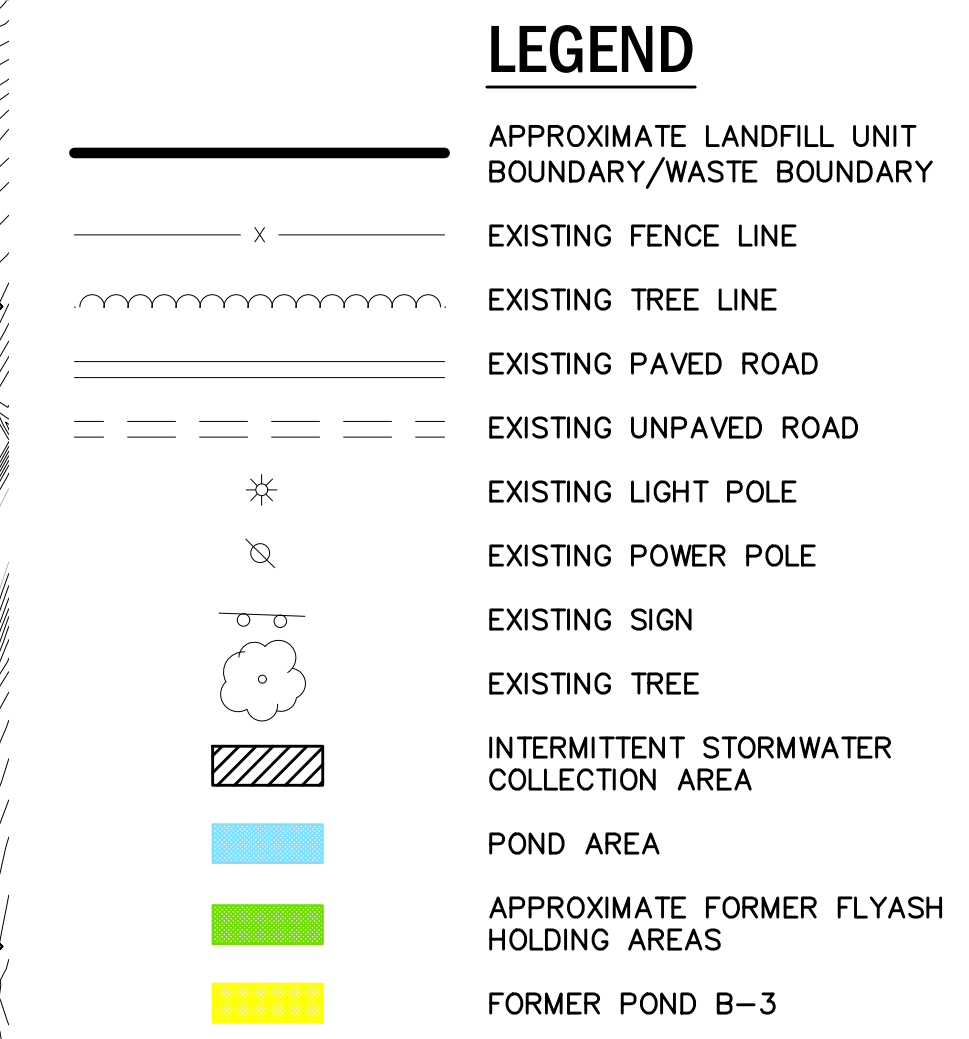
LEGEND

APPROXIMATE LANDFILL UNIT BOUNDARY/WASTE BOUNDARY

X

EXISTING FENCE LINE

EXISTING TREE LINE

EXISTING PAVED ROAD

EXISTING UNPAVED ROAD

EXISTING LIGHT POLE

EXISTING POWER POLE

EXISTING SIGN

EXISTING TREE

INTERMITTENT STORMWATER COLLECTION AREA

POND AREA

APPROXIMATE FORMER FLYASH HOLDING AREAS

FORMER POND B–3